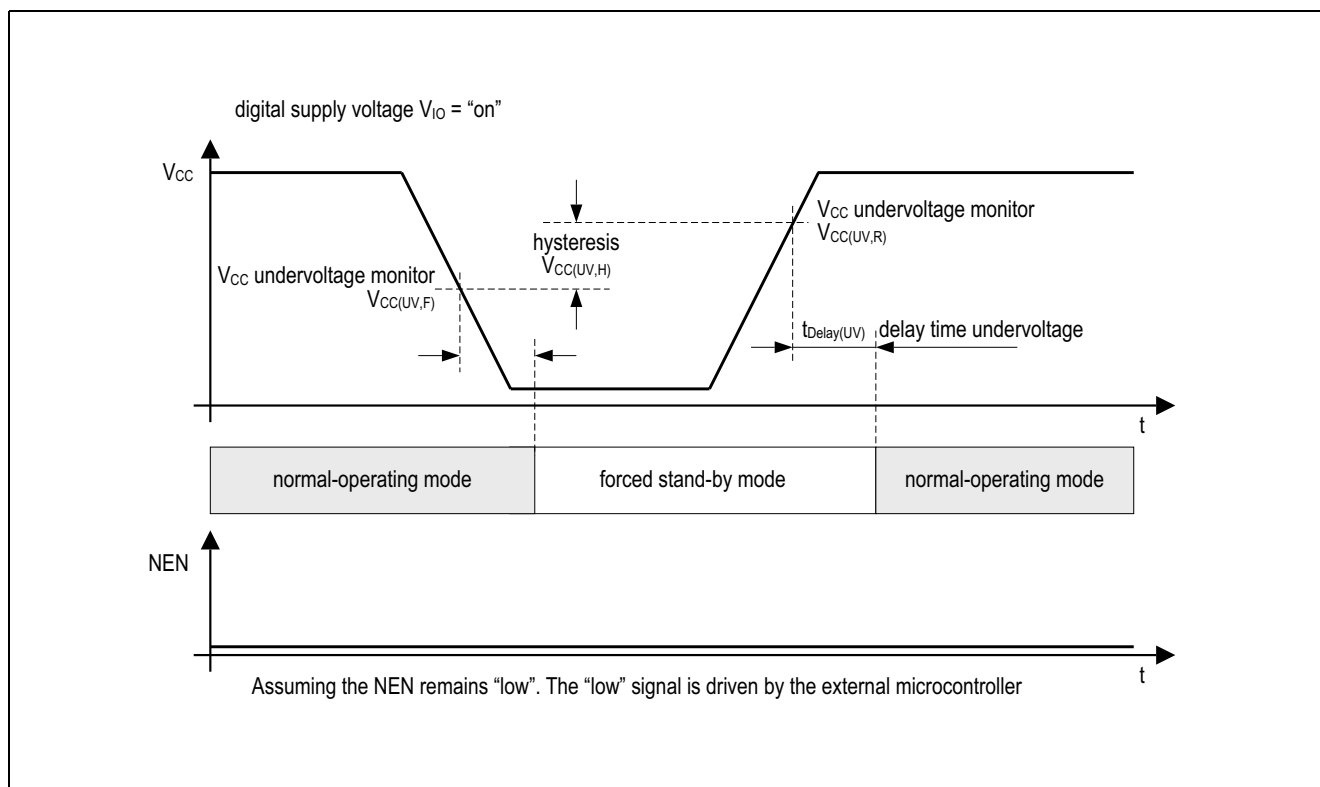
digital supply voltage $V_{IO}$ = “on”

$V_{CC}$

hysteresis
$V_{CC(UV,H)}$

$V_{CC}$ undervoltage monitor
$V_{CC(UV,R)}$

$V_{CC}$ undervoltage monitor
$V_{CC(UV,F)}$

$t_{Delay(UV)}$ delay time undervoltage

t

normal-operating mode

forced stand-by mode

normal-operating mode

NEN

t

Assuming the NEN remains “low”. The “low” signal is driven by the external microcontroller